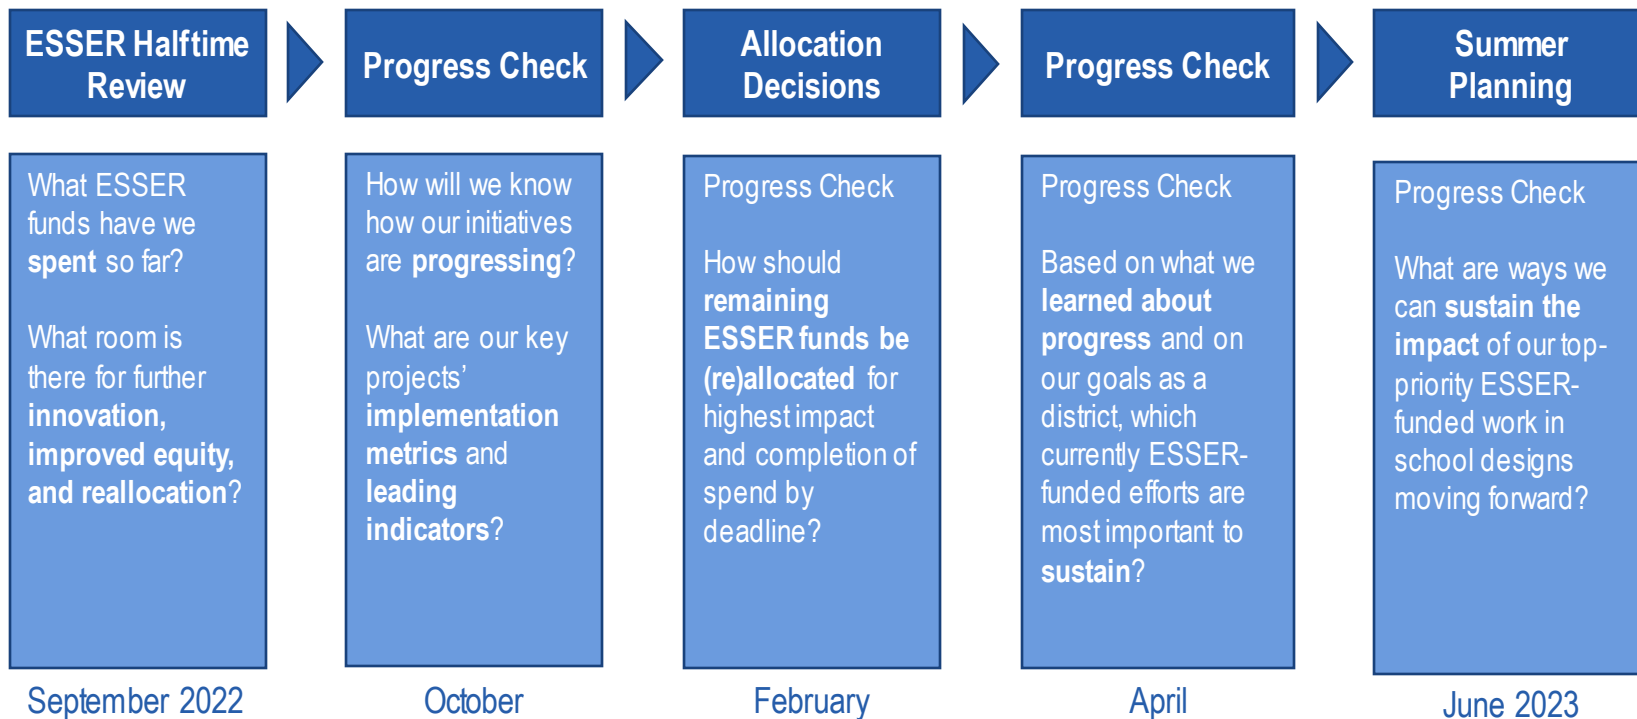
ESSER Halftime Review

What ESSER funds have we spent so far?

What room is there for further innovation, improved equity, and reallocation?

September 2022

Progress Check

How will we know how our initiatives are progressing?

What are our key projects' implementation metrics and leading indicators?

October

Allocation Decisions

Progress Check

How should remaining ESSER funds be (re)allocated for highest impact and completion of spend by deadline?

February

Progress Check

Progress Check

Based on what we learned about progress and on our goals as a district, which currently ESSER-funded efforts are most important to sustain?

April

Summer Planning

Progress Check

What are ways we can sustain the impact of our top-priority ESSER-funded work in school designs moving forward?

June 2023